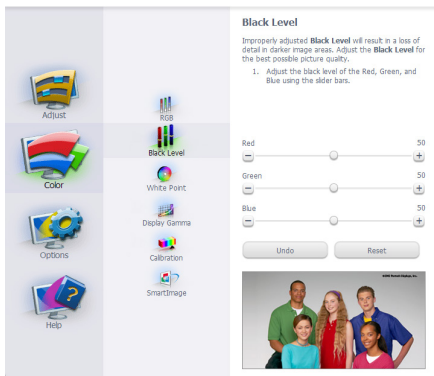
Adjust

Color

Options

Help

RGB

Black Level

White Point

Deplay Gamma

Calibration

SmartImage

Black Level

Improperly adjusted **Black Level** will result in a loss of detail in darker image areas. Adjust the **Black Level** for the best possible picture quality.

1. Adjust the black level of the Red, Green, and Blue using the slider bars.

Red 50

Green 50

Blue 50

Undo

Reset

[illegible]